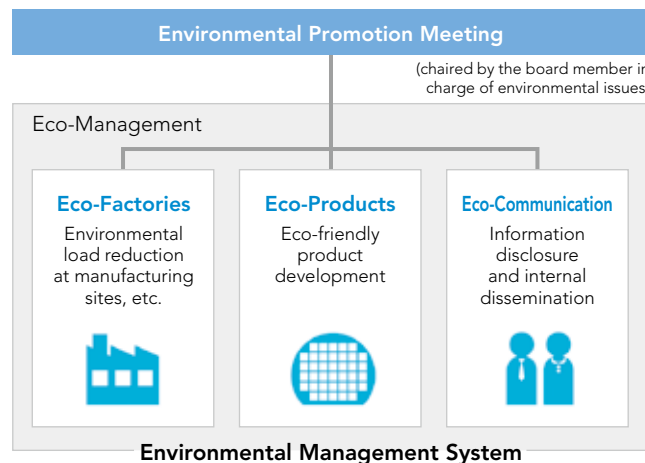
Environmental Promotion Meeting

(chaired by the board member i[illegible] charge of environmental issue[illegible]

Eco-Management

Eco-Factories
Environmental load reduction at manufacturing sites, etc.

Eco-Products
Eco-friendly product development

Eco-Communication
Information disclosure and internal dissemination

Environmental Management System